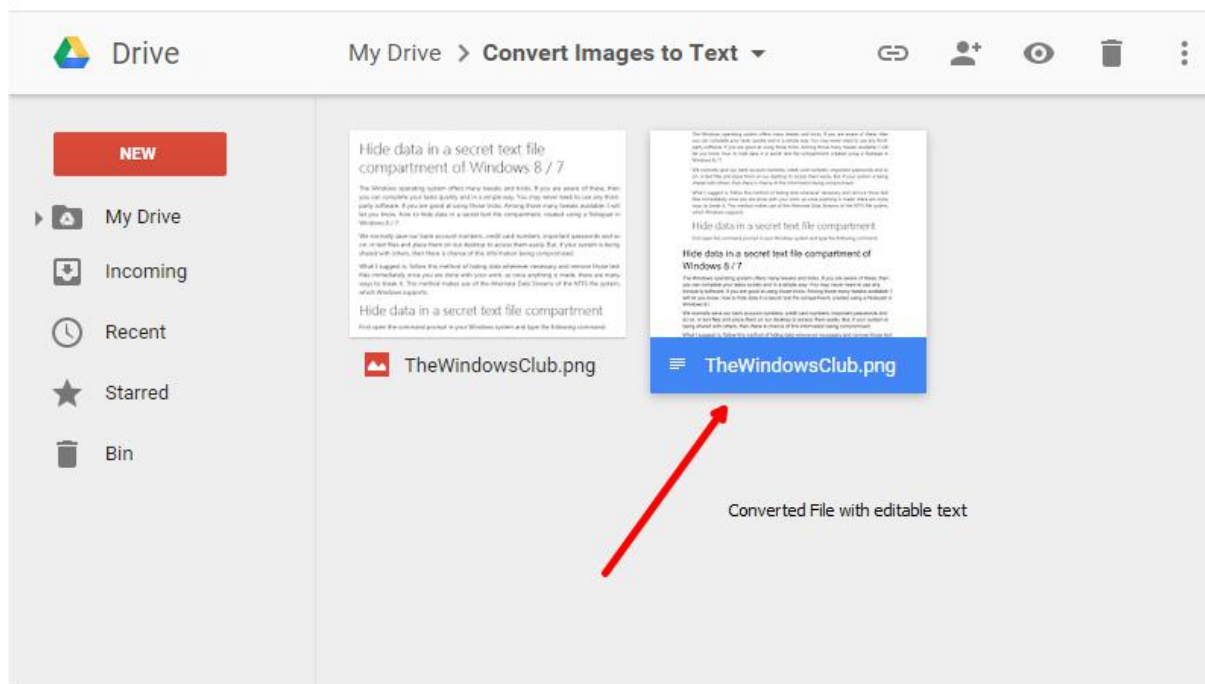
Drive

My Drive > Convert Images to Text

NEW

My Drive

Incoming

Recent

Starred

Bin

Hide data in a secret text file compartment of Windows 8 / 7

The Windows operating system offers many tweaks and tricks. If you are aware of these, then you can complete your tasks quickly and in a simple way. You may never need to use any third-party software. If you are good at using those tricks. Among these many tweaks available I will let you know, how to hide data in a secret text file compartment, created using a Notepad in Windows 8 / 7.

We normally save our bank account numbers, credit card numbers, important passwords and so on, in text files and place them on our desktop to access them easily. But, if your system is being shared with others, then there is chance of the information being compromised.

What I suggest is, follow this method of hiding data wherever necessary and remove those text files immediately once you are done with your work, as once anything is made, there are many ways to break it. This method makes use of the Alternate Data Streams of the NTFS file system, which Windows supports.

Hide data in a secret text file compartment

First open the command prompt in your Windows system and type the following command:

TheWindowsClub.png

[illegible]

Hide data in a secret text file compartment

Hide data in a secret text file compartment of Windows 8 / 7

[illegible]

TheWindowsClub.png

Converted File with editable text